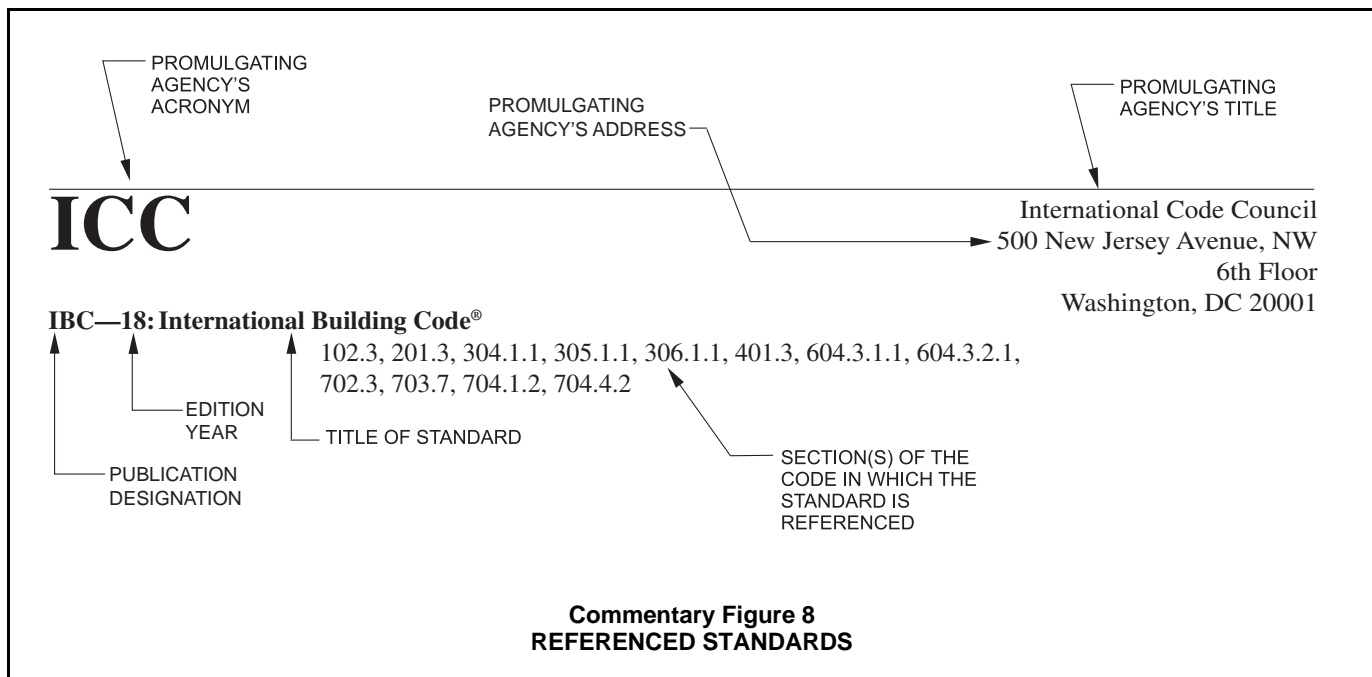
PROMULGATING AGENCY'S ACRONYM

PROMULGATING AGENCY'S ADDRESS

PROMULGATING AGENCY'S TITLE

ICC

International Code Council
500 New Jersey Avenue, NW
6th Floor
Washington, DC 20001

IBC—18: International Building Code®

102.3, 201.3, 304.1.1, 305.1.1, 306.1.1, 401.3, 604.3.1.1, 604.3.2.1, 702.3, 703.7, 704.1.2, 704.4.2

EDITION YEAR

TITLE OF STANDARD

SECTION(S) OF THE CODE IN WHICH THE STANDARD IS REFERENCED

PUBLICATION DESIGNATION

Commentary Figure 8
REFERENCED STANDARDS